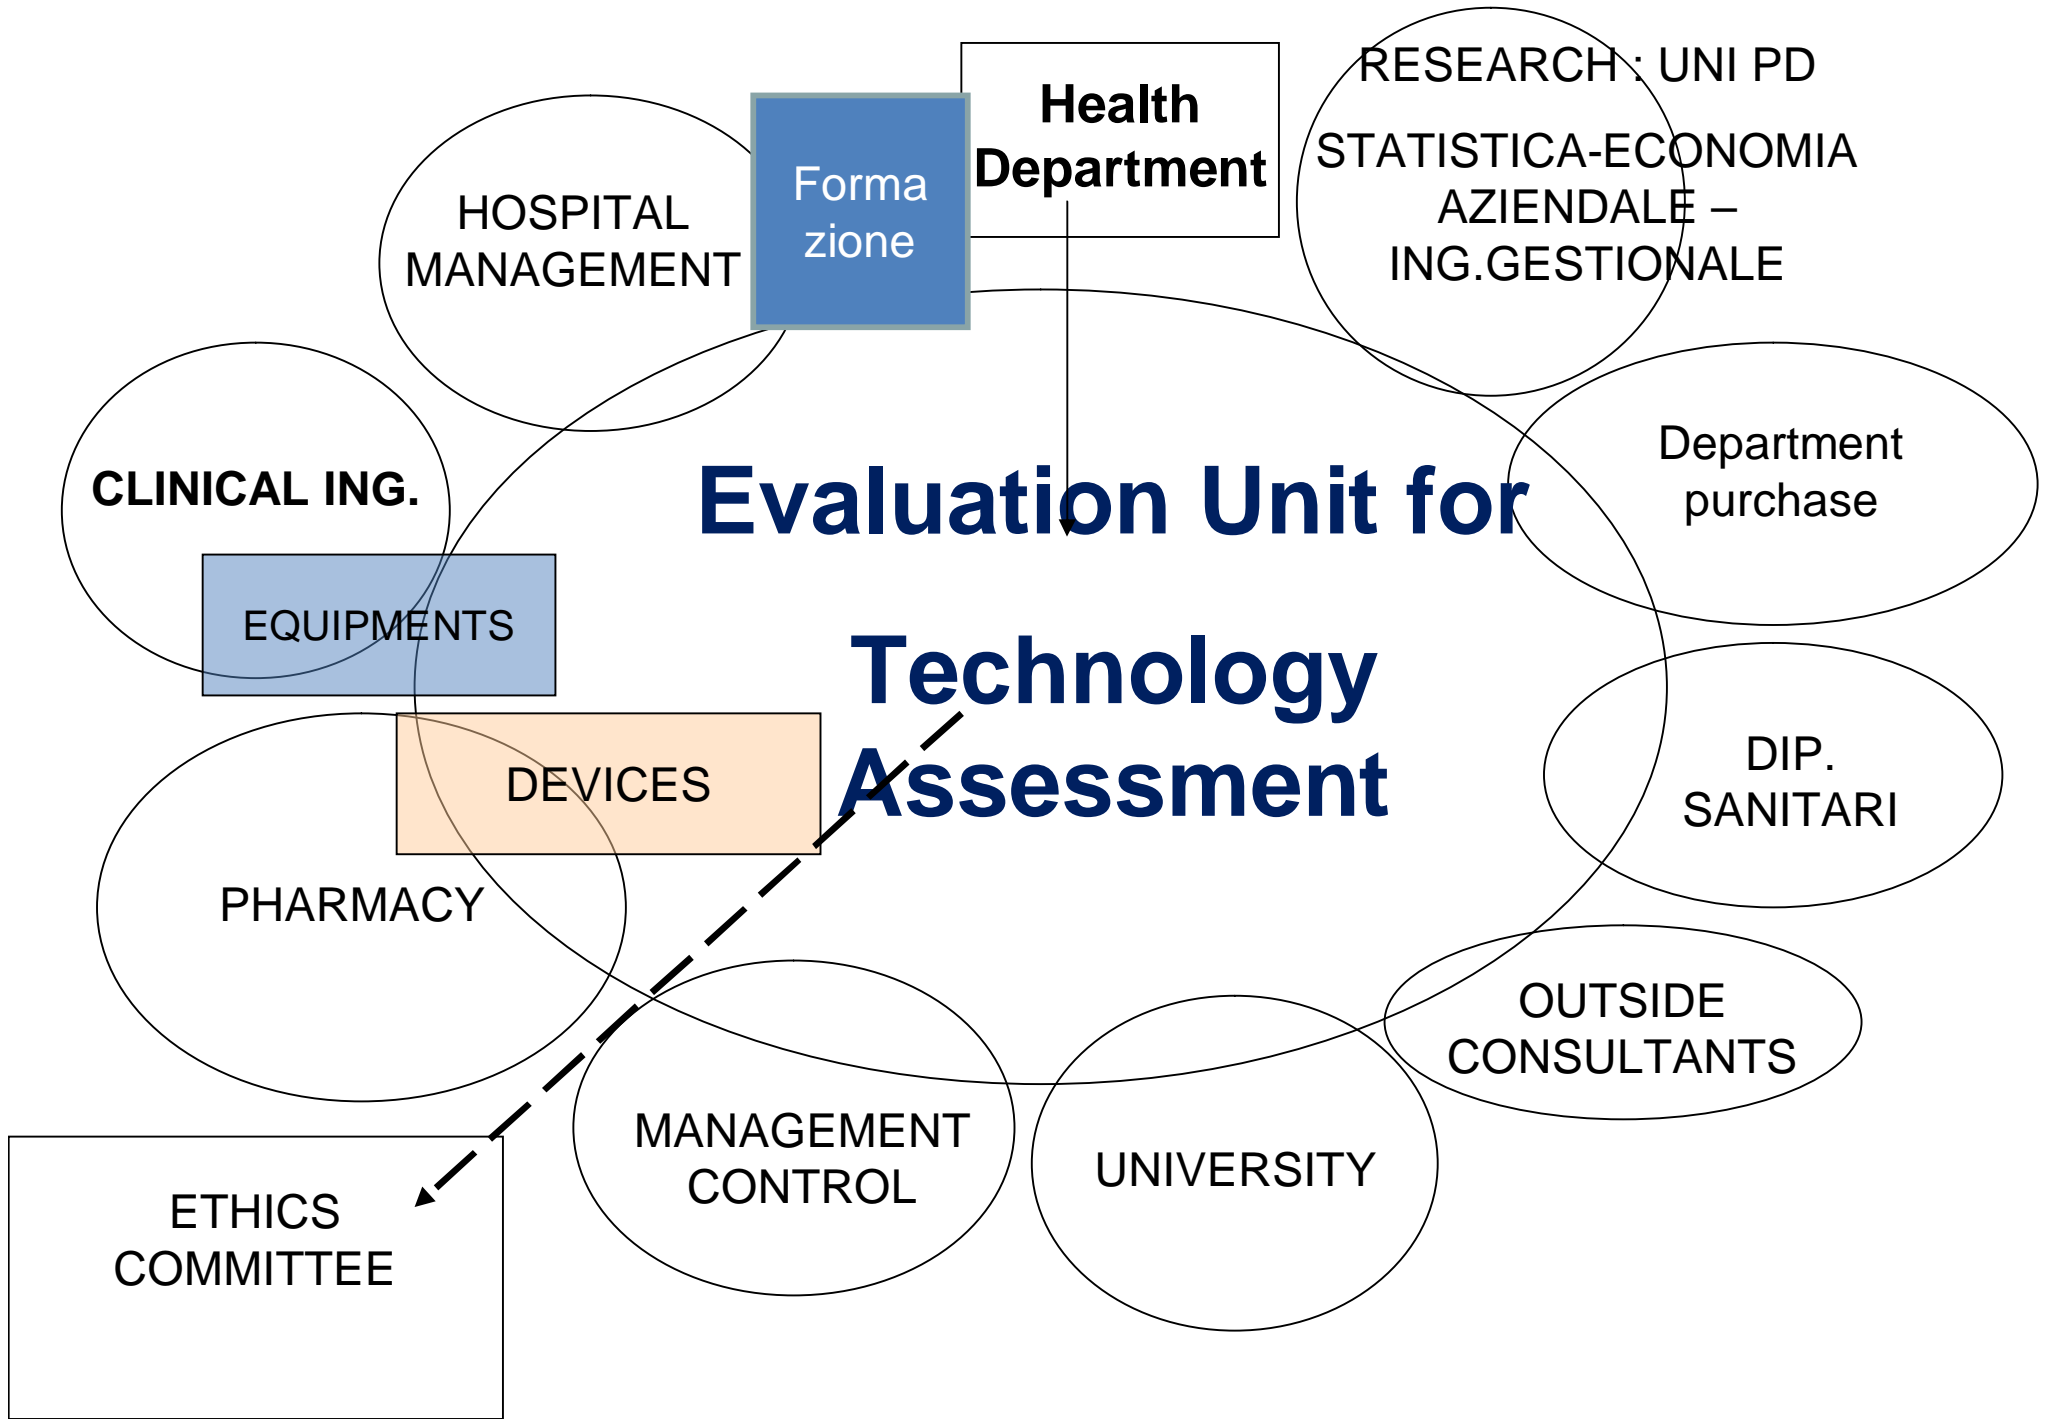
HOSPITAL MANAGEMENT

Forma zione

Health Department

RESEARCH : UNI PD

STATISTICA-ECONOMIA AZIENDALE – ING.GESTIONALE

CLINICAL ING.

EQUIPMENTS

Evaluation Unit for

Technology Assessment

Department purchase

DEVICES

DIP. SANITARI

PHARMACY

OUTSIDE CONSULTANTS

MANAGEMENT CONTROL

UNIVERSITY

ETHICS COMMITTEE